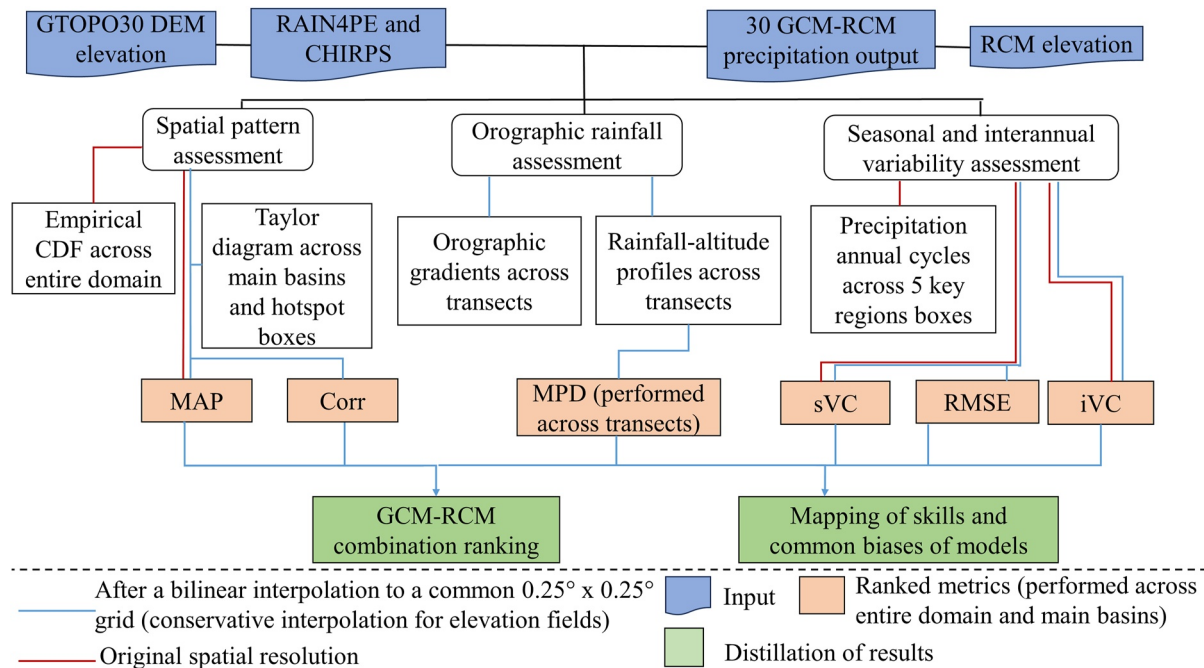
GTOPO30 DEM elevation

RAIN4PE and CHIRPS

30 GCM-RCM precipitation output

RCM elevation

Spatial pattern assessment

Orographic rainfall assessment

Seasonal and interannual variability assessment

Empirical CDF across entire domain

Taylor diagram across main basins and hotspot boxes

Orographic gradients across transects

Rainfall-altitude profiles across transects

Precipitation annual cycles across 5 key regions boxes

MAP

Corr

MPD (performed across transects)

sVC

RMSE

iVC

GCM-RCM combination ranking

Mapping of skills and common biases of models

After a bilinear interpolation to a common 0.25° x 0.25° grid (conservative interpolation for elevation fields)

Original spatial resolution

Input

Ranked metrics (performed across entire domain and main basins)

Distillation of results